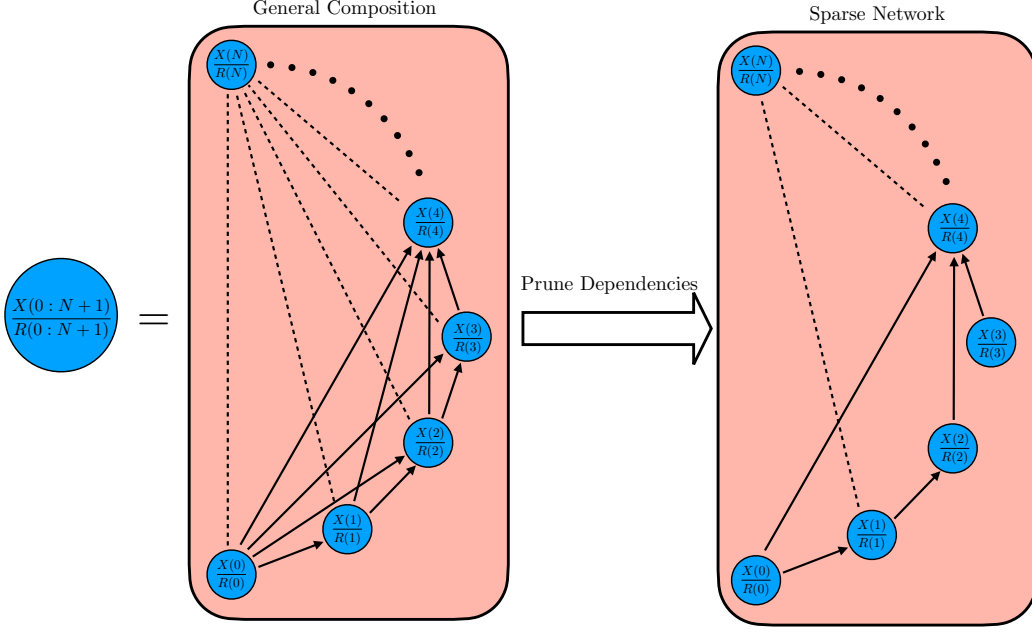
General Composition

Sparse Network

$\frac{X(0:N+1)}{R(0:N+1)}$ =

$\frac{X(N)}{R(N)}$

$\frac{X(4)}{R(4)}$

$\frac{X(3)}{R(3)}$

$\frac{X(2)}{R(2)}$

$\frac{X(1)}{R(1)}$

$\frac{X(0)}{R(0)}$

Prune Dependencies

$\frac{X(N)}{R(N)}$

$\frac{X(4)}{R(4)}$

$\frac{X(3)}{R(3)}$

$\frac{X(2)}{R(2)}$

$\frac{X(1)}{R(1)}$

$\frac{X(0)}{R(0)}$